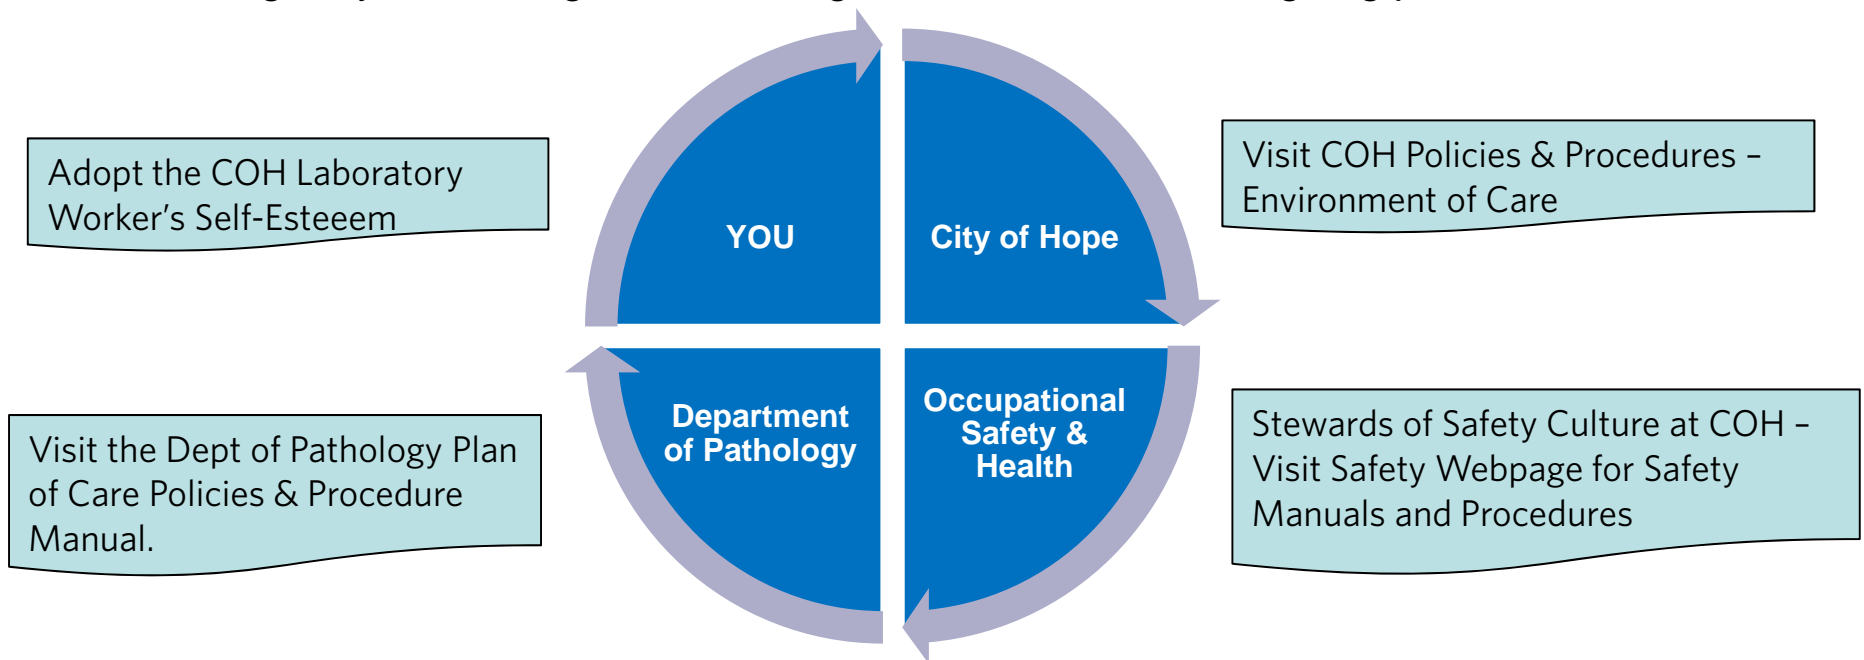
Adopt the COH Laboratory Worker's Self-Esteeem

YOU

City of Hope

Visit COH Policies & Procedures – Environment of Care

Department of Pathology

Occupational Safety & Health

Visit the Dept of Pathology Plan of Care Policies & Procedure Manual.

Stewards of Safety Culture at COH – Visit Safety Webpage for Safety Manuals and Procedures